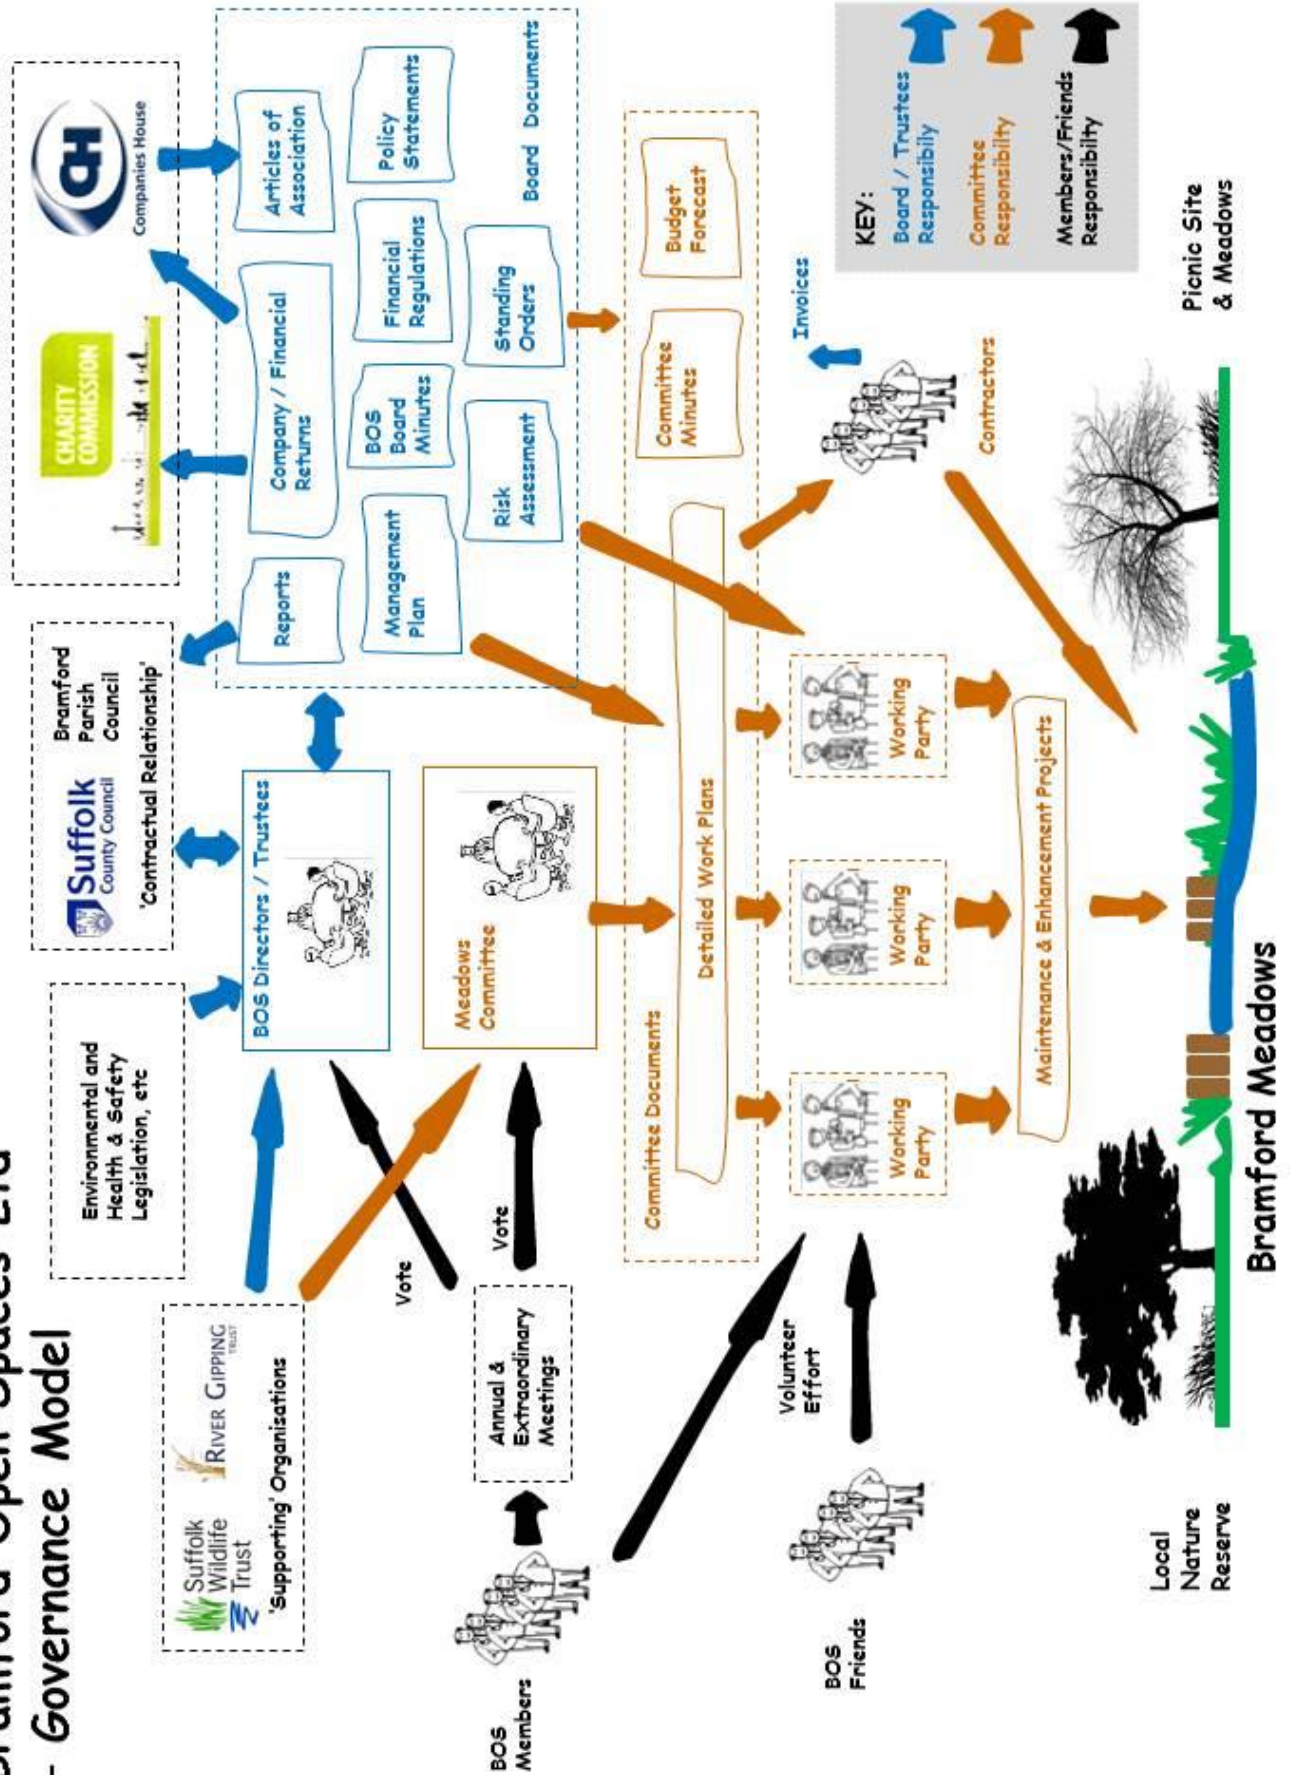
Bramford Open Spaces Ltd
- Governance Model

KEY:
Board / Trustees Responsibility
Committee Responsibility
Members/Friends Responsibility

Companies House
CHARITY COMMISSION
Suffolk County Council
Bramford Parish Council
'Contractual Relationship'
Environmental and Health & Safety Legislation, etc
Suffolk Wildlife Trust
RIVER GIPPING TRUST
'Supporting' Organisations

Board Documents
Articles of Association
Policy Statements
Company / Financial Returns
Financial Regulations
BOS Board Minutes
Standing Orders
Reports
Management Plan
Risk Assessment

Committee Documents
Budget Forecast
Committee Minutes
Detailed Work Plans

BOS Directors / Trustees
Meadows Committee
Vote
Vote
Annual & Extraordinary Meetings
BOS Members
Volunteer Effort
BOS Friends

Working Party
Working Party
Working Party
Maintenance & Enhancement Projects
Contractors
Invoices

Local Nature Reserve
Bramford Meadows
Picnic Site & Meadows